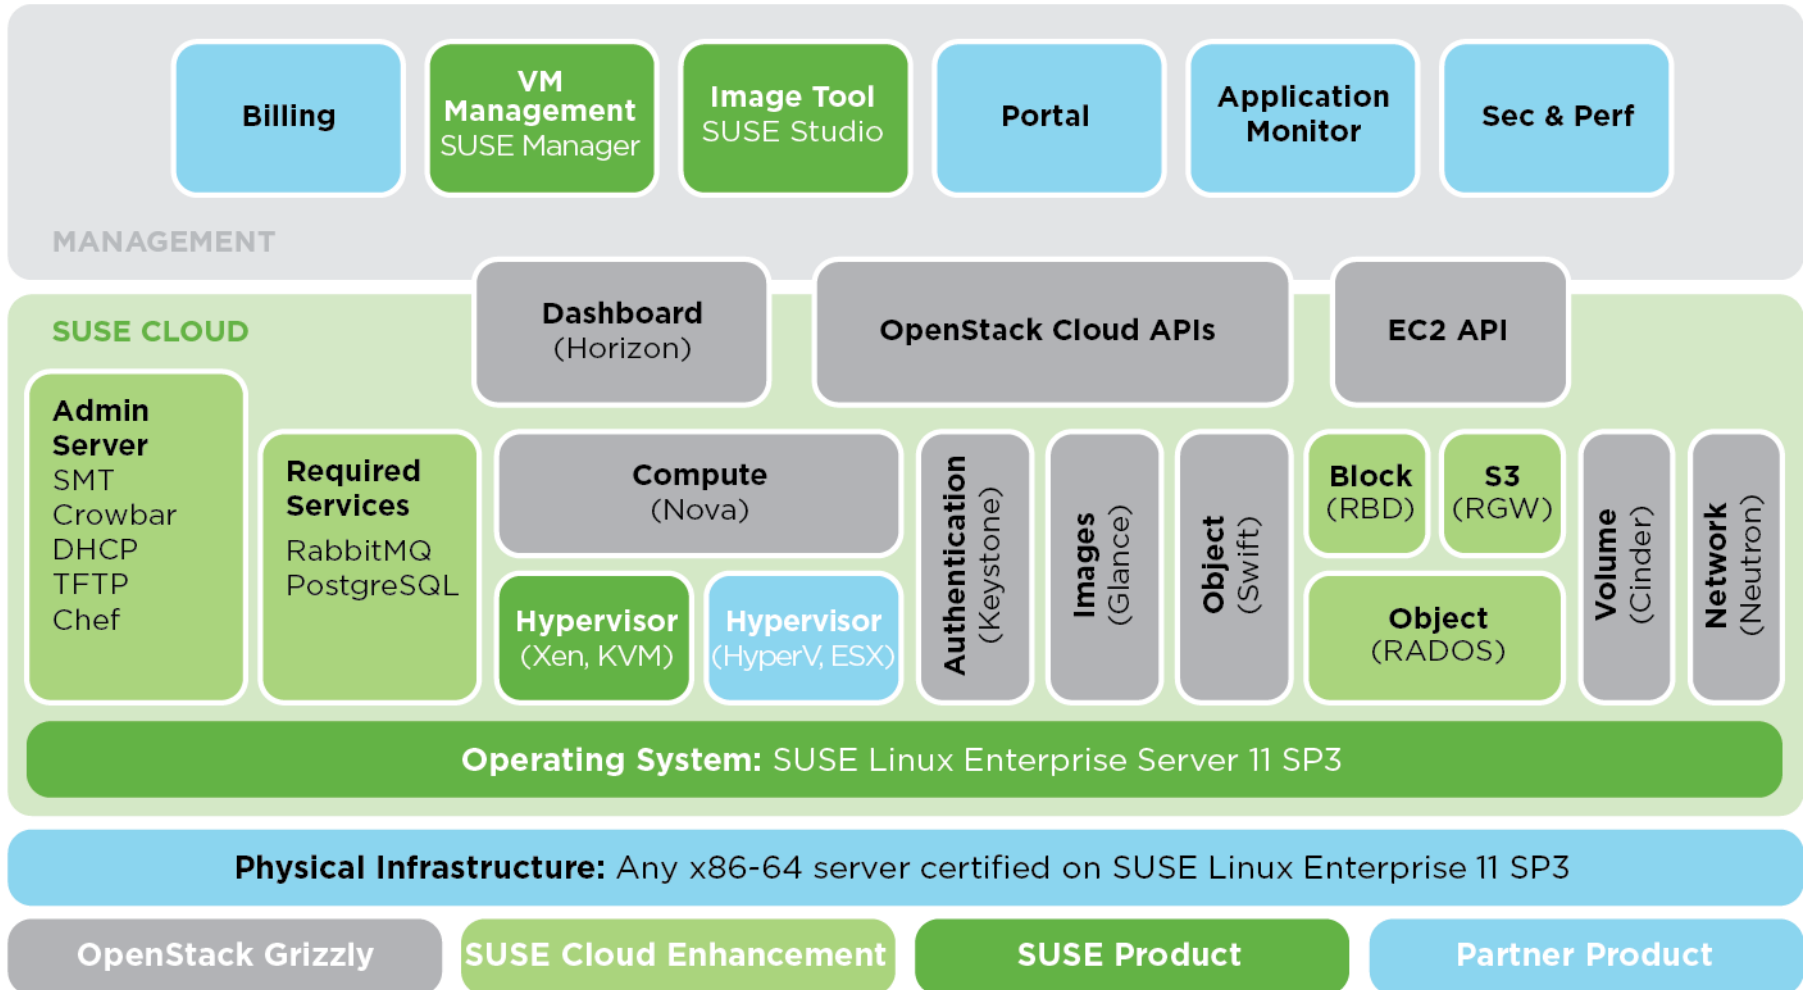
Billing

VM Management
SUSE Manager

Image Tool
SUSE Studio

Portal

Application Monitor

Sec & Perf

MANAGEMENT

SUSE CLOUD

Dashboard
(Horizon)

OpenStack Cloud APIs

EC2 API

Admin Server
SMT
Crowbar
DHCP
TFTP
Chef

Required Services
RabbitMQ
PostgreSQL

Compute
(Nova)

Hypervisor
(Xen, KVM)

Hypervisor
(HyperV, ESX)

Authentication
(Keystone)

Images
(Glance)

Object
(Swift)

Block
(RBD)

S3
(RGW)

Object
(RADOS)

Volume
(Cinder)

Network
(Neutron)

Operating System: SUSE Linux Enterprise Server 11 SP3

Physical Infrastructure: Any x86-64 server certified on SUSE Linux Enterprise 11 SP3

OpenStack Grizzly

SUSE Cloud Enhancement

SUSE Product

Partner Product